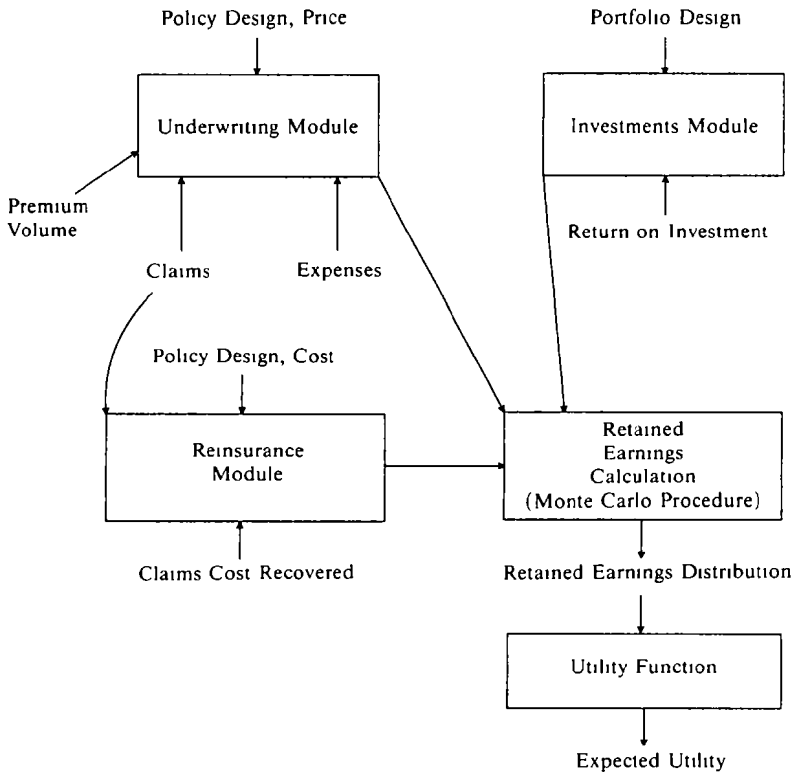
Policy Design, Price

Underwriting Module

Premium Volume

Claims

Expenses

Portfolio Design

Investments Module

Return on Investment

Policy Design, Cost

Reinsurance Module

Claims Cost Recovered

Retained Earnings Calculation (Monte Carlo Procedure)

Retained Earnings Distribution

Utility Function

Expected Utility